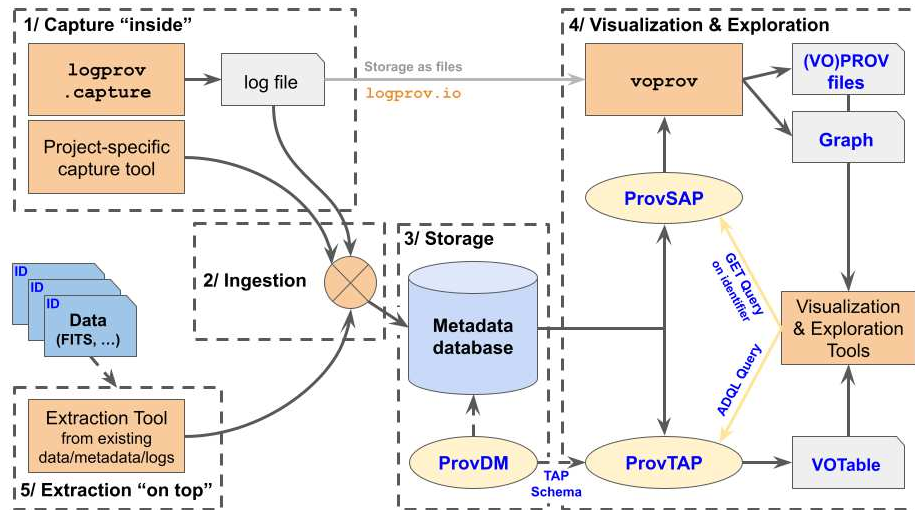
1/ Capture "inside"

logprov.capture

log file

Project-specific capture tool

Storage as files

logprov.io

4/ Visualization & Exploration

voprov

(VO)PROV files

Graph

ProvSAP

2/ Ingestion

3/ Storage

ID

ID

ID

Data (FITS, ...)

Metadata database

GET Query on identifier

Visualization & Exploration Tools

ADQL Query

Extraction Tool from existing data/metadata/logs

ProvDM

TAP Schema

ProvTAP

VOTable

5/ Extraction "on top"